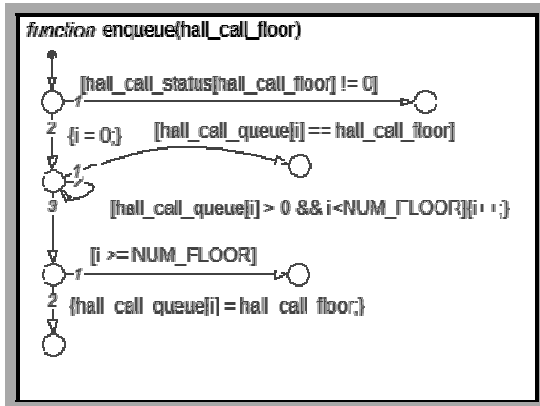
function enqueue(hall_call_floor)

1 [hall_call_status[hall_call_floor] != 0]

2 {i = 0;}

1 [hall_call_queue[i] == hall_call_floor]

2

3 [hall_call_queue[i] > 0 && i<NUM_FLOOR]{i++;}

1 [i >= NUM_FLOOR]

2 {hall_call_queue[i] = hall_call_floor;}